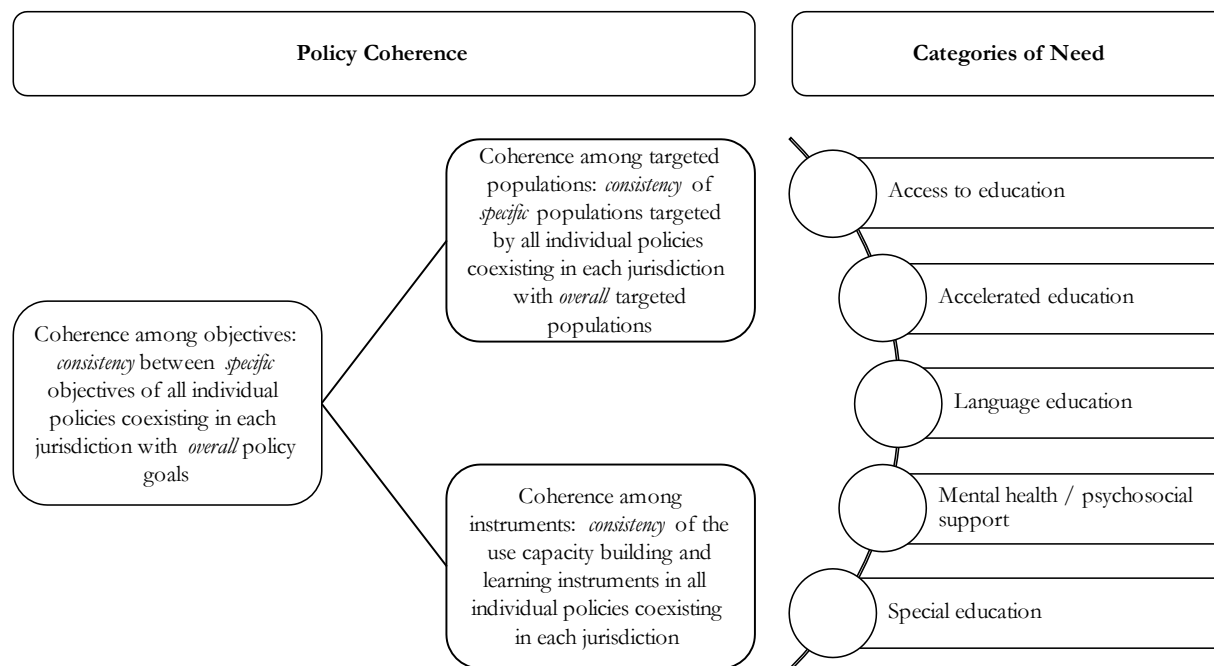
Policy Coherence

Categories of Need

Coherence among objectives: *consistency* between *specific* objectives of all individual policies coexisting in each jurisdiction with *overall* policy goals

Coherence among targeted populations: *consistency* of *specific* populations targeted by all individual policies coexisting in each jurisdiction with *overall* targeted populations

Coherence among instruments: *consistency* of the use capacity building and learning instruments in all individual policies coexisting in each jurisdiction

Access to education

Accelerated education

Language education

Mental health / psychosocial support

Special education